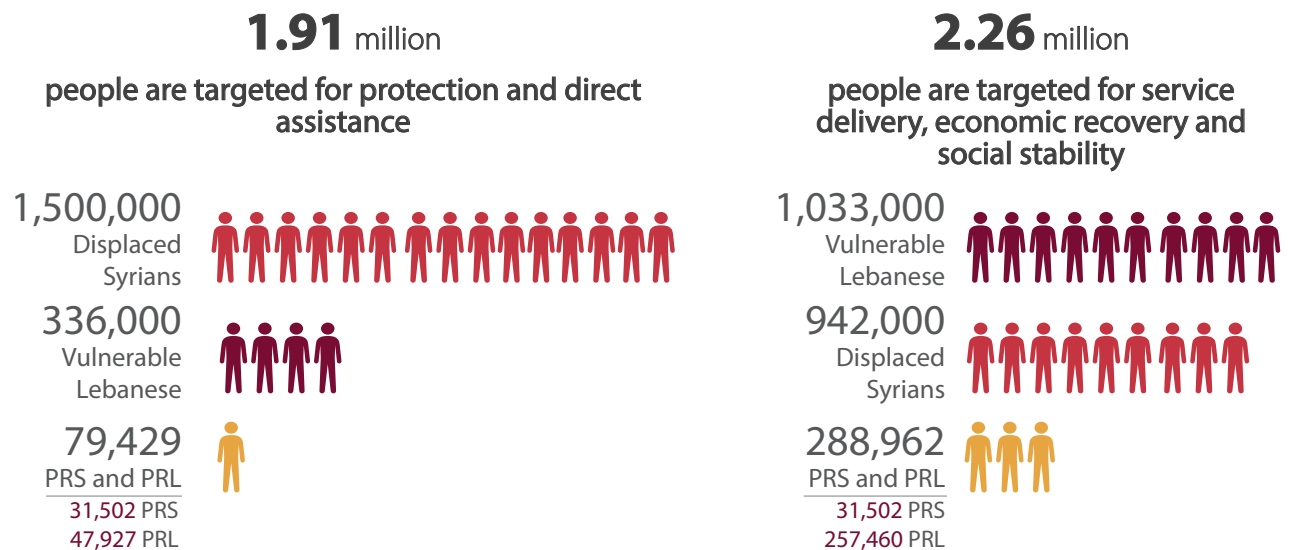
**1.91** million

people are targeted for protection and direct assistance

1,500,000
Displaced Syrians

336,000
Vulnerable Lebanese

79,429
PRS and PRL

31,502 PRS
47,927 PRL

**2.26** million

people are targeted for service delivery, economic recovery and social stability

1,033,000
Vulnerable Lebanese

942,000
Displaced Syrians

288,962
PRS and PRL

31,502 PRS
257,460 PRL